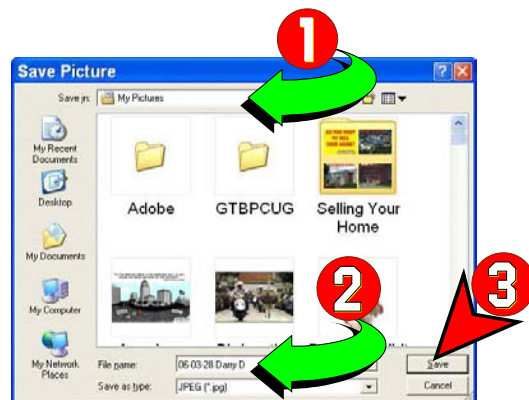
1

Save Picture

Save in: My Pictures

My Recent Documents

Desktop

My Documents

My Computer

My Network Places

Adobe

GTBPCUG

Selling Your Home

SO YOU WANT TO SELL YOUR HOME?

2

3

File name: 06-03-28 Dany D

Save as type: JPEG (*.jpg)

Save

Cancel